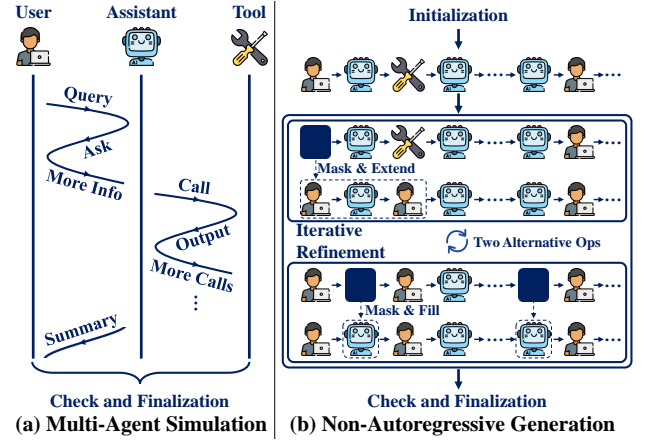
User
Assistant
Tool

Query
Ask
More Info
Call
Output
More Calls
⋮
Summary

Check and Finalization
(a) Multi-Agent Simulation

Initialization

Mask & Extend

Iterative Refinement

Two Alternative Ops

Mask & Fill

Check and Finalization
(b) Non-Autoregressive Generation